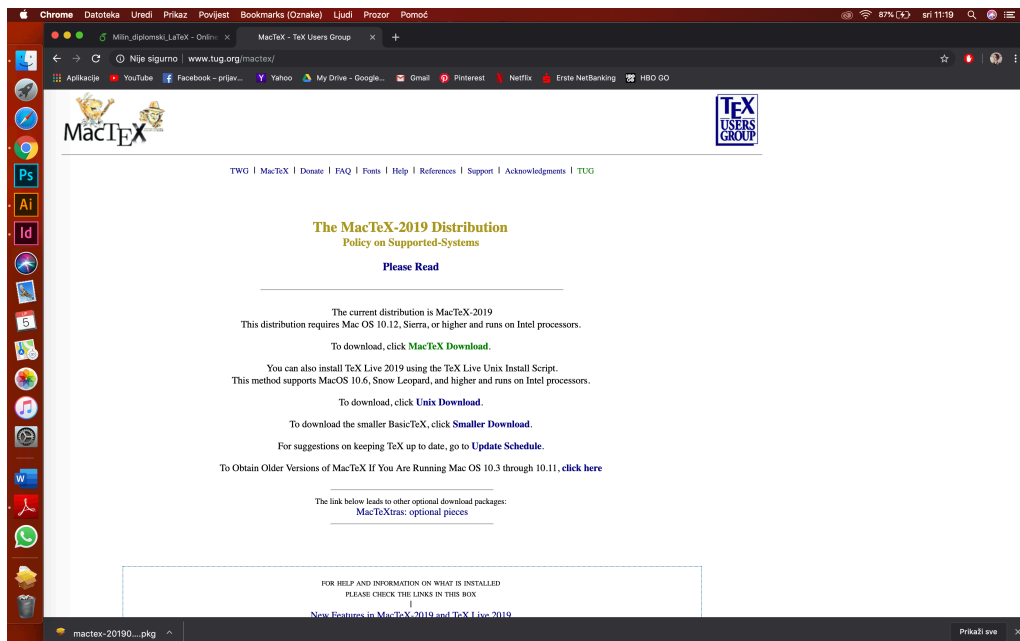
Chrome Datoteka Uredi Prikaz Povijest Bookmarks (Oznake) Ljudi Prozor Pomoć
87% sri 11:19

Milin_diplomski_LaTeX - Online ×
MacTeX - TeX Users Group ×
+

Nije sigurno | www.tug.org/mactex/

Aplikacije YouTube Facebook – prijav... Yahoo My Drive - Google... Gmail Pinterest Netflix Erste NetBanking HBO GO

MacTEX

TEX USERS GROUP

TWG | MacTeX | Donate | FAQ | Fonts | Help | References | Support | Acknowledgments | TUG

The MacTeX-2019 Distribution
Policy on Supported-Systems

Please Read

The current distribution is MacTeX-2019
This distribution requires Mac OS 10.12, Sierra, or higher and runs on Intel processors.

To download, click MacTeX Download.

You can also install TeX Live 2019 using the TeX Live Unix Install Script.
This method supports MacOS 10.6, Snow Leopard, and higher and runs on Intel processors.

To download, click Unix Download.

To download the smaller BasicTeX, click Smaller Download.

For suggestions on keeping TeX up to date, go to Update Schedule.

To Obtain Older Versions of MacTeX If You Are Running Mac OS 10.3 through 10.11, click here

The link below leads to other optional download packages:
MacTeXtras: optional pieces

FOR HELP AND INFORMATION ON WHAT IS INSTALLED
PLEASE CHECK THE LINKS IN THIS BOX
|
New Features in MacTeX-2019 and TeX Live 2019

mactex-20190....pkg
Prikaži sve ×